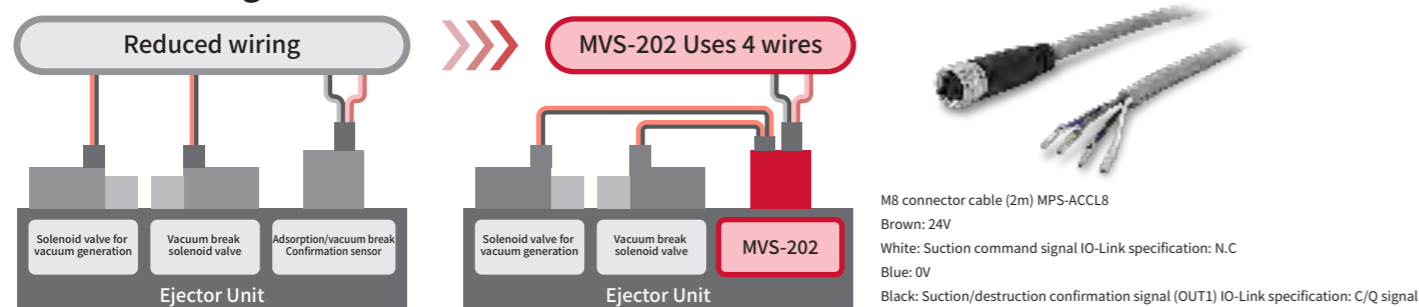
Reduced wiring

MVS-202 Uses 4 wires

Solenoid valve for vacuum generation

Vacuum break solenoid valve

Adsorption/vacuum break Confirmation sensor

Ejector Unit

Solenoid valve for vacuum generation

Vacuum break solenoid valve

MVS-202

Ejector Unit

M8 connector cable (2m) MPS-ACCL8
Brown: 24V
White: Suction command signal IO-Link specification: N.C
Blue: 0V
Black: Suction/destruction confirmation signal (OUT1) IO-Link specification: C/Q signal